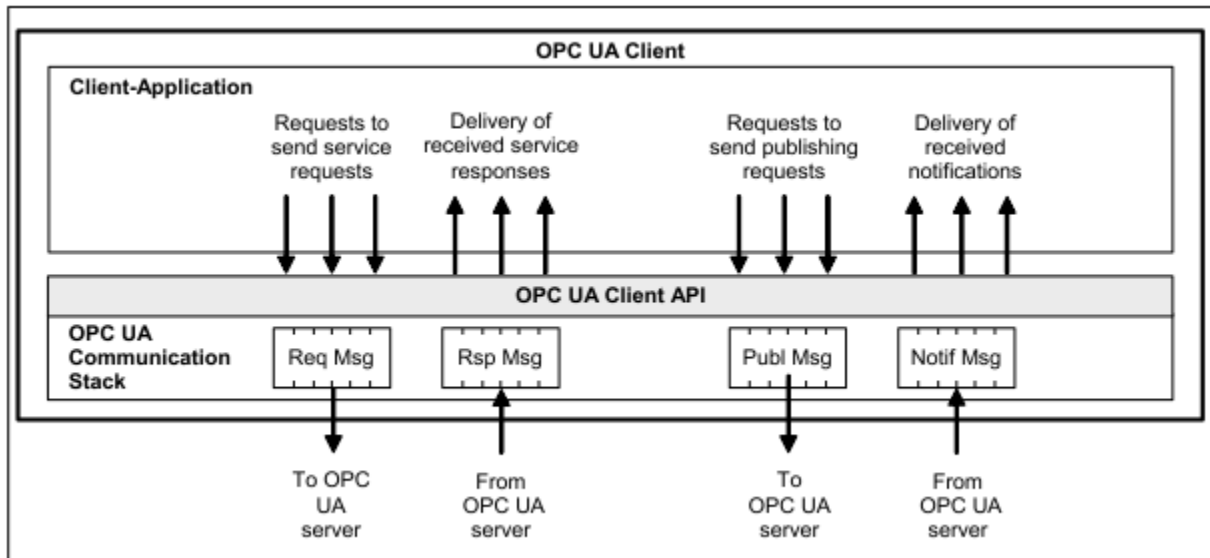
OPC UA Client

Client-Application

Requests to send service requests

Delivery of received service responses

Requests to send publishing requests

Delivery of received notifications

OPC UA Client API

OPC UA Communication Stack

Req Msg

Rsp Msg

Publ Msg

Notif Msg

To OPC UA server

From OPC UA server

To OPC UA server

From OPC UA server